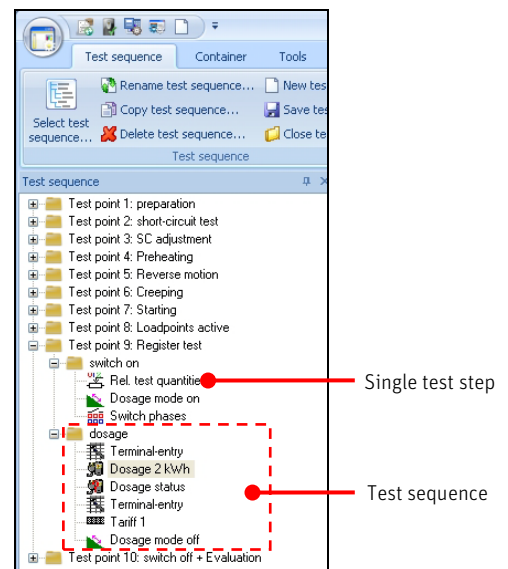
Test sequence
Container
Tools

Select test sequence...
Rename test sequence...
Copy test sequence...
Delete test sequence...
New tes
Save tes
Close te
Test sequence

Test sequence

Test point 1: preparation
Test point 2: short-circuit test
Test point 3: SC adjustment
Test point 4: Preheating
Test point 5: Reverse motion
Test point 6: Creeping
Test point 7: Starting
Test point 8: Loadpoints active
Test point 9: Register test
switch on
Rel. test quantitie
Dosage mode on
Switch phases
dosage
Terminal-entry
Dosage 2 kWh
Dosage status
Terminal-entry
Tariff 1
Dosage mode off
Test point 10: switch off + Evaluation

Single test step
Test sequence